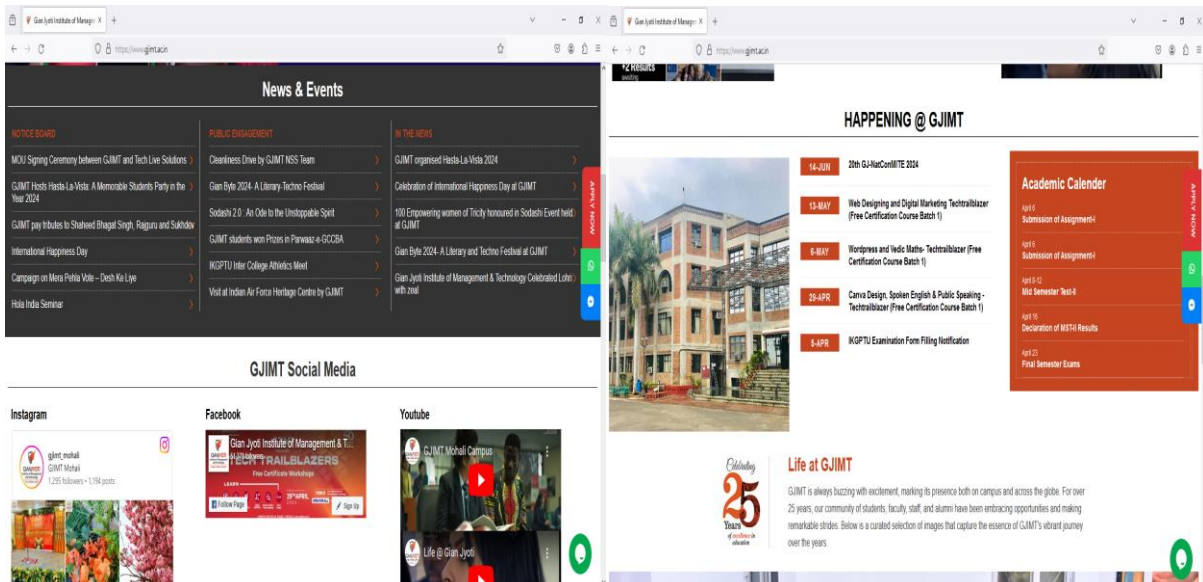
Gian Jyoti Institute of Managem X +

https://www.gjimt.ac.in

News & Events

NOTICE BOARD

MOU Signing Ceremony between GJIMT and Tech Live Solutions

GJIMT Hosts Hasta-La-Vista: A Memorable Students Party in the Year 2024

GJIMT pay tributes to Shaheed Bhagat Singh, Rajguru and Sukhdev

International Happiness Day

Campaign on Mera Pehla Vote – Desh Ke Liye

Hola India Seminar

PUBLIC ENGAGEMENT

Cleanliness Drive by GJIMT NSS Team

Gian Byte 2024- A Literary-Techno Festival

Sodashi 2.0 : An Ode to the Unstoppable Spirit

GJIMT students won Prizes in Parwaaz-e-GCCBA

IKGPTU Inter College Athletics Meet

Visit at Indian Air Force Heritage Centre by GJIMT

IN THE NEWS

GJIMT organised Hasta-La-Vista 2024

Celebration of International Happiness Day at GJIMT

100 Empowering women of Tricity honoured in Sodashi Event held at GJIMT

Gian Byte 2024- A Literary and Techno Festival at GJIMT

Gian Jyoti Institute of Management & Technology Celebrated Lohri with zeal

APPLY NOW

GJIMT Social Media

Instagram

gjimt_mohali
GJIMT Mohali
1,295 followers • 1,194 posts

Facebook

Gian Jyoti Institute of Management & T...
TECH TRAILBLAZERS
Free Certificate Workshop
Follow Page
Sign Up

Youtube

GJIMT Mohali Campus

Life @ Gian Jyoti

Gian Jyoti Institute of Managem X +

https://www.gjimt.ac.in

+2 Results

HAPPENING @ GJIMT

14-JUN 20th GJ-NatConMITE 2024

13-MAY Web Designing and Digital Marketing Techtrailblazer (Free Certification Course Batch 1)

6-MAY Wordpress and Vedic Maths- Techtrailblazer (Free Certification Course Batch 1)

29-APR Canva Design, Spoken English & Public Speaking - Techtrailblazer (Free Certification Course Batch 1)

6-APR IKGPTU Examination Form Filling Notification

Academic Calender

April 6
Submission of Assignment-I

April 8
Submission of Assignment-I

April 8-12
Mid Semester Test-II

April 16
Declaration of MST-II Results

April 23
Final Semester Exams

APPLY NOW

Celebrating 25 Years of excellence in education

Life at GJIMT

GJIMT is always buzzing with excitement, marking its presence both on campus and across the globe. For over 25 years, our community of students, faculty, staff, and alumni have been embracing opportunities and making remarkable strides. Below is a curated selection of images that capture the essence of GJIMT's vibrant journey over the years.